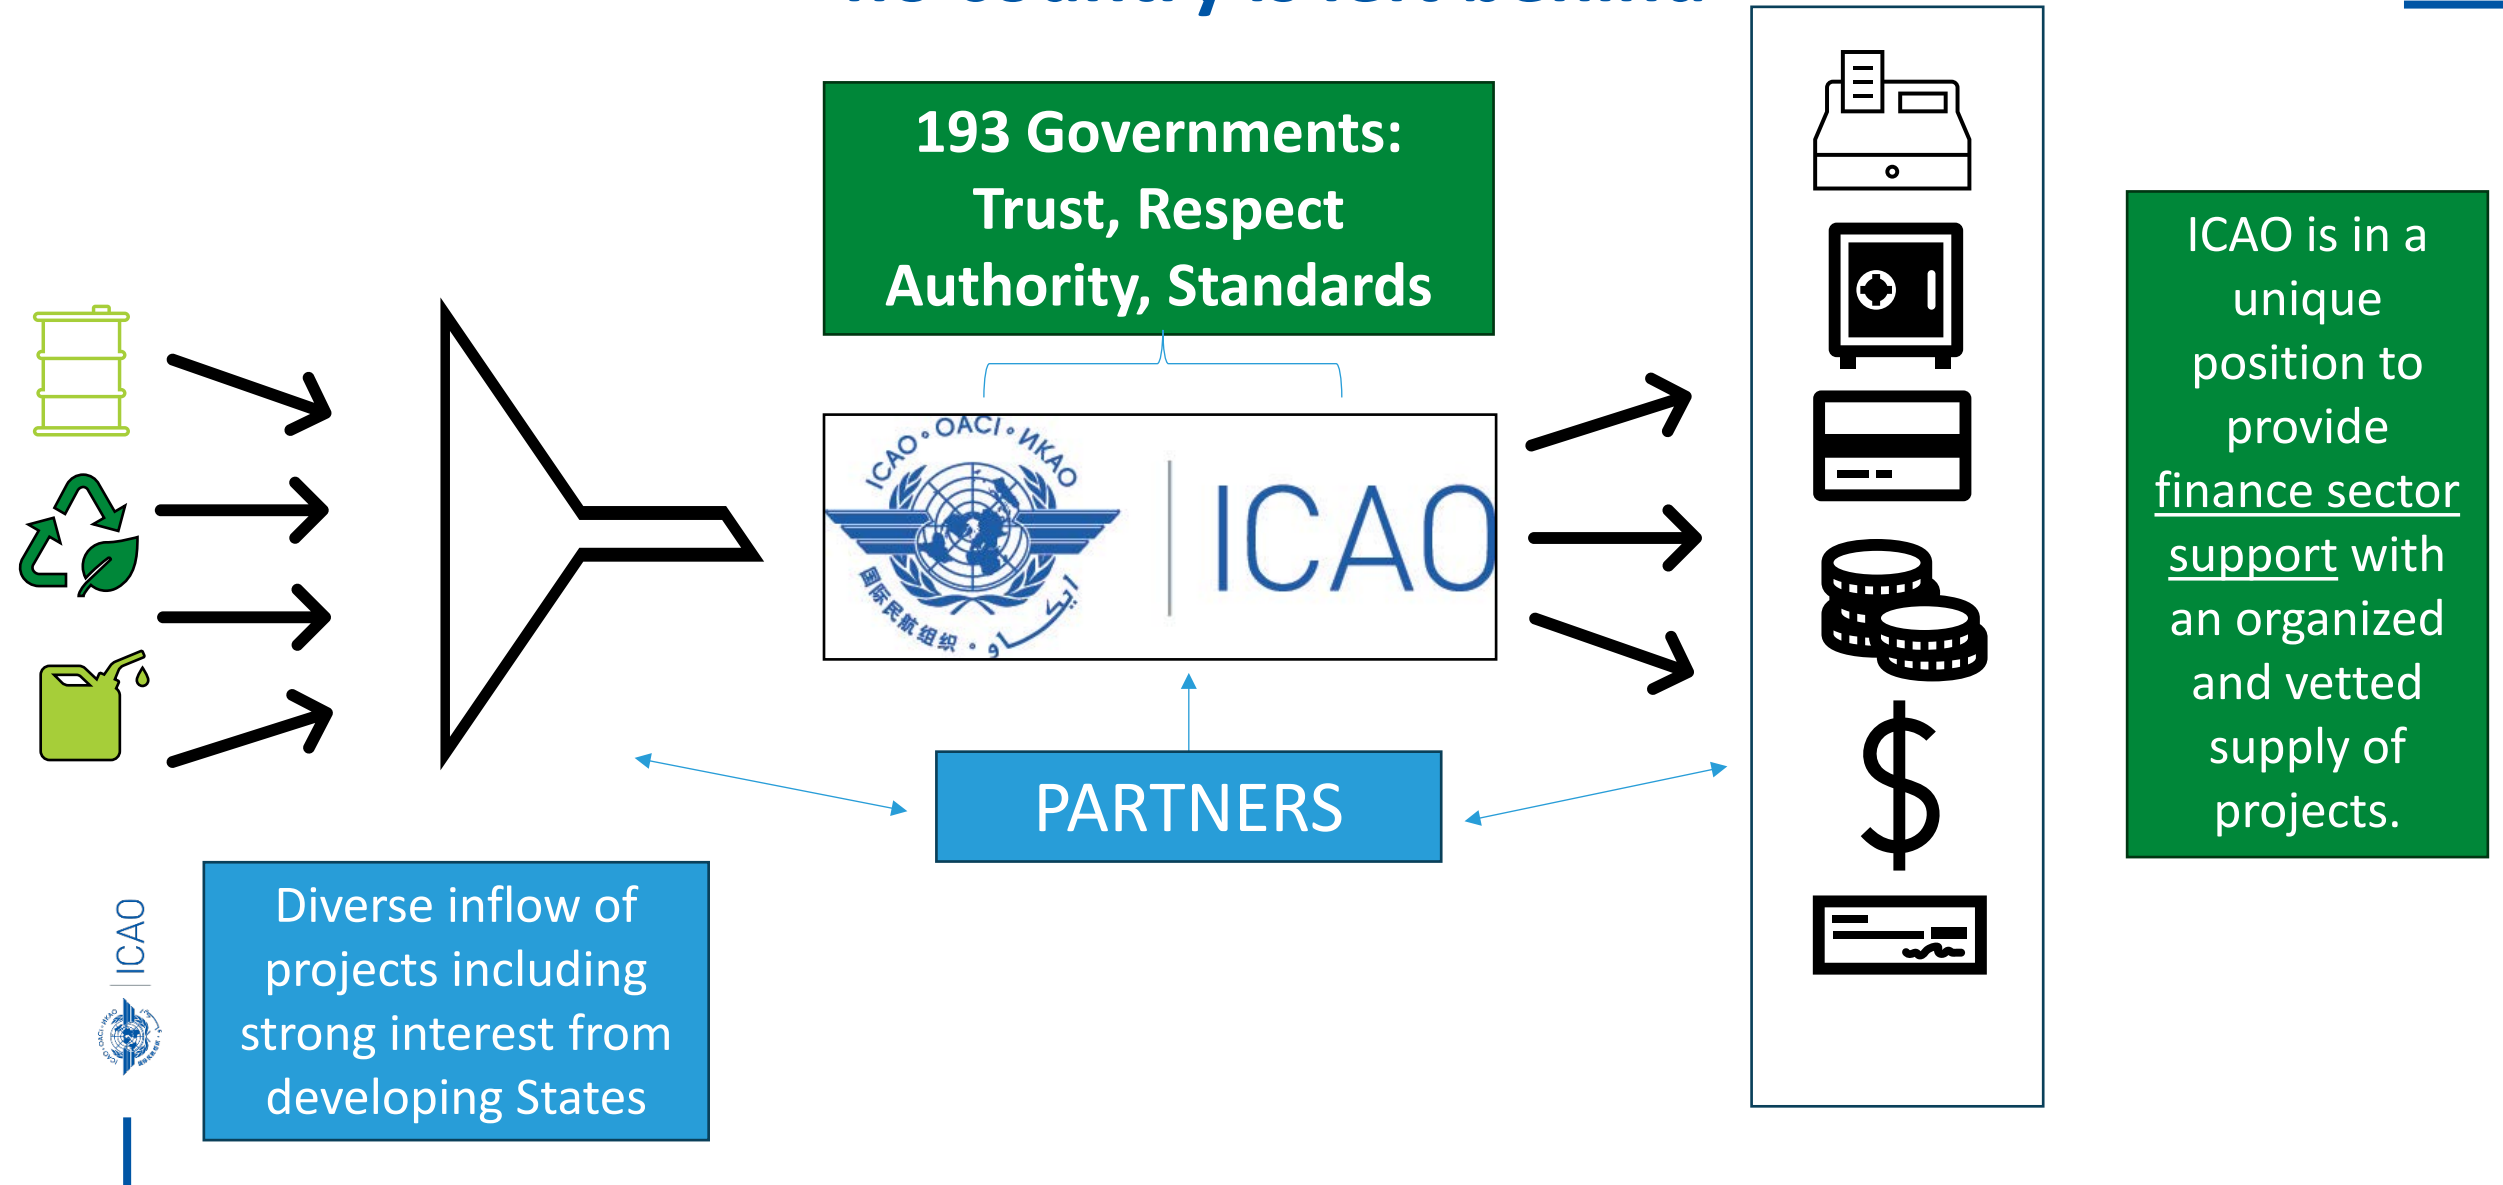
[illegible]

193 Governments: Trust, Respect Authority, Standards

ICAO • OACI • ИКАО
国际民航组织 • ايكاو

ICAO

PARTNERS

Diverse inflow of projects including strong interest from developing States

ICAO

ICAO is in a unique position to provide finance sector support with an organized and vetted supply of projects.

$